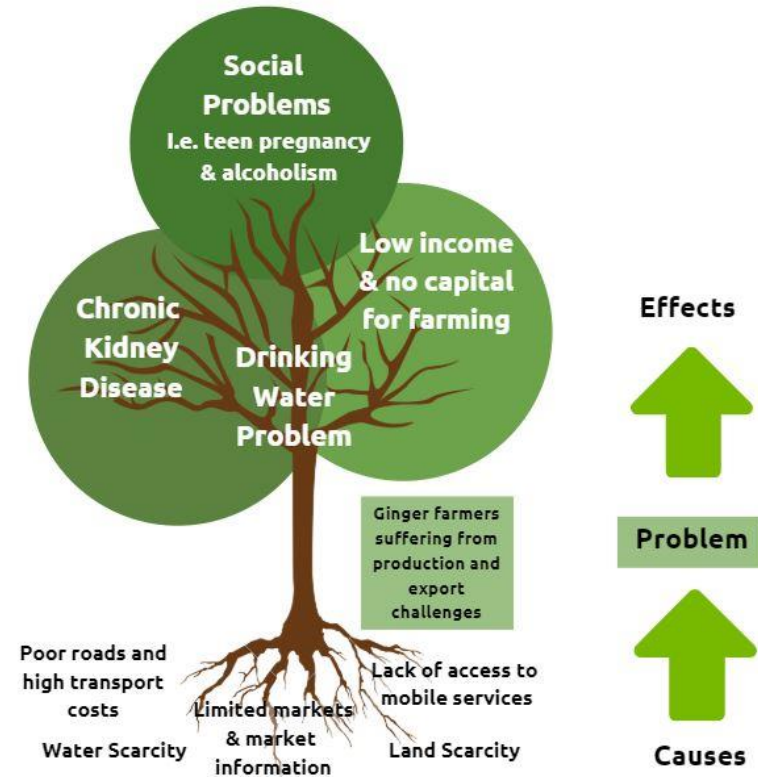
Social Problems
I.e. teen pregnancy & alcoholism

Low income & no capital for farming

Chronic Kidney Disease

Drinking Water Problem

Effects

Ginger farmers suffering from production and export challenges

Problem

Poor roads and high transport costs

Lack of access to mobile services

Limited markets & market information

Water Scarcity

Land Scarcity

Causes